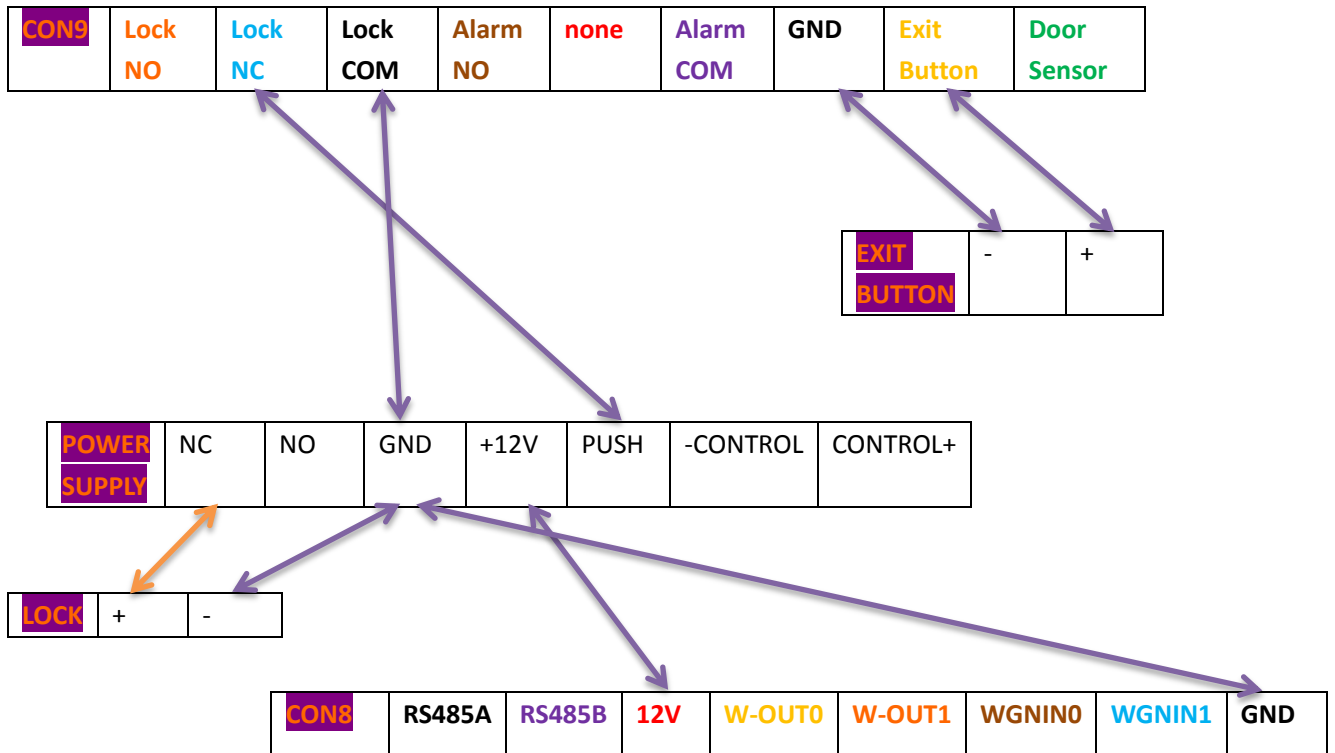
| CON9 | Lock NO | Lock NC | Lock COM | Alarm NO | none | Alarm COM | GND | Exit Button | Door Sensor |
|---|---|---|---|---|---|---|---|---|---|

| EXIT BUTTON | - | + |
|---|---|---|

| POWER SUPPLY | NC | NO | GND | +12V | PUSH | -CONTROL | CONTROL+ |
|---|---|---|---|---|---|---|---|

| LOCK | + | - |
|---|---|---|

| CON8 | RS485A | RS485B | 12V | W-OUT0 | W-OUT1 | WGNIN0 | WGNIN1 | GND |
|---|---|---|---|---|---|---|---|---|